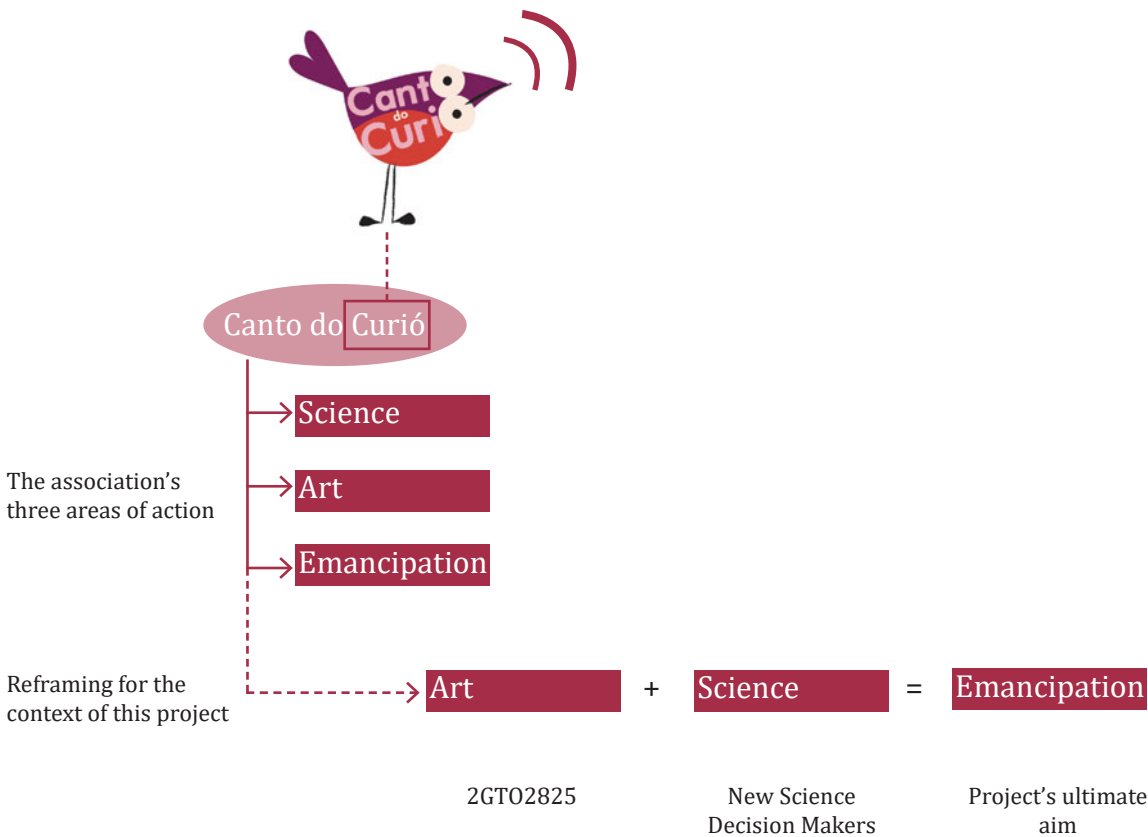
Canto do Curió

Canto do Curió

Science

The association's three areas of action

Art

Emancipation

Reframing for the context of this project

Art + Science = Emancipation

2GTO2825

New Science Decision Makers

Project's ultimate aim